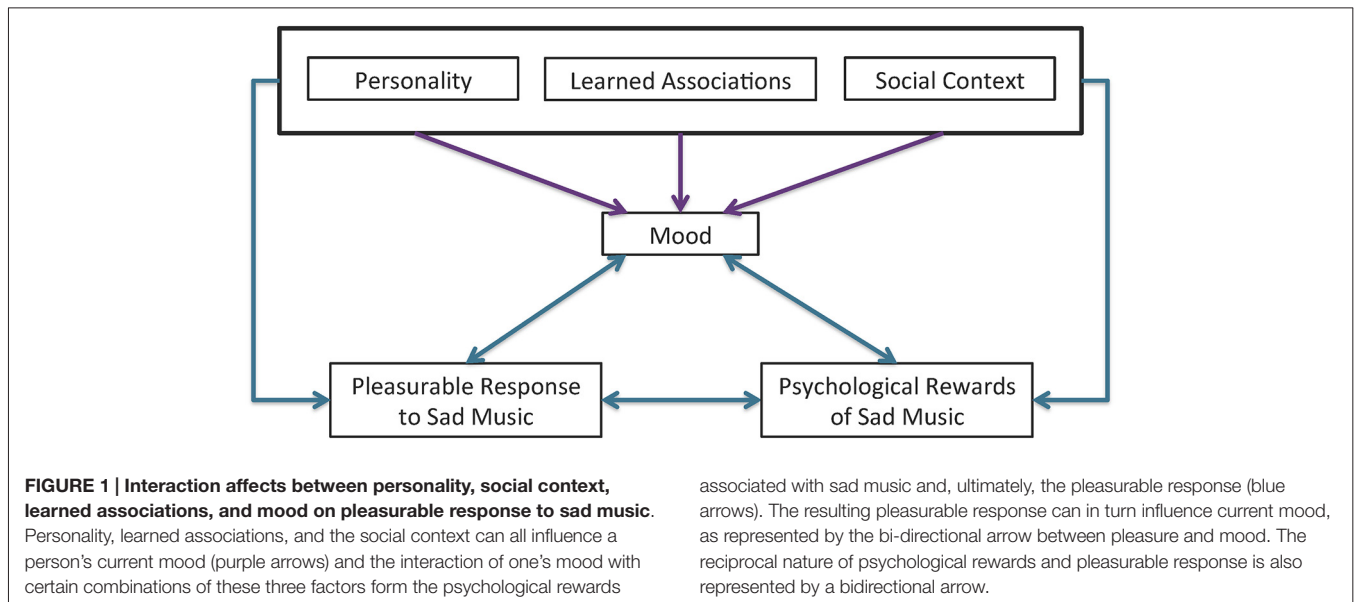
Personality

Learned Associations

Social Context

Mood

Pleasurable Response to Sad Music

Psychological Rewards of Sad Music

**FIGURE 1 | Interaction affects between personality, social context, learned associations, and mood on pleasurable response to sad music**. Personality, learned associations, and the social context can all influence a person's current mood (purple arrows) and the interaction of one's mood with certain combinations of these three factors form the psychological rewards associated with sad music and, ultimately, the pleasurable response (blue arrows). The resulting pleasurable response can in turn influence current mood, as represented by the bi-directional arrow between pleasure and mood. The reciprocal nature of psychological rewards and pleasurable response is also represented by a bidirectional arrow.